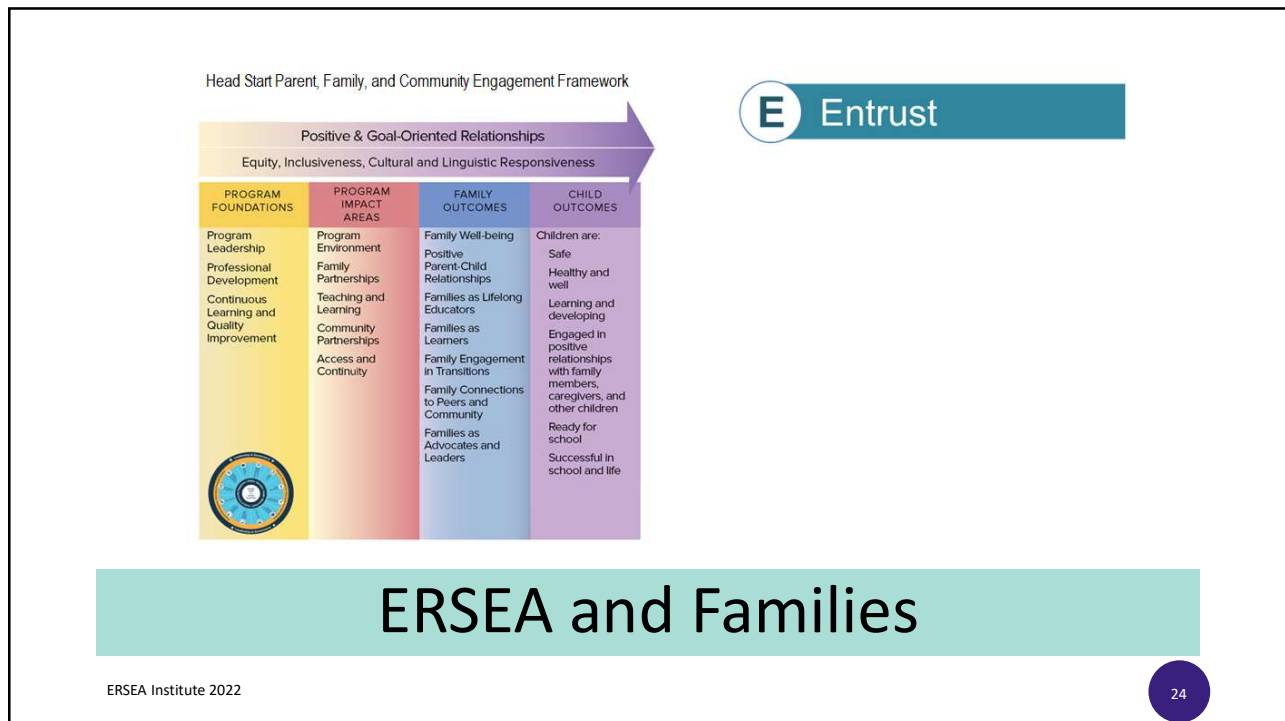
Head Start Parent, Family, and Community Engagement Framework

Positive & Goal-Oriented Relationships

Equity, Inclusiveness, Cultural and Linguistic Responsiveness

| PROGRAM FOUNDATIONS | PROGRAM IMPACT AREAS | FAMILY OUTCOMES | CHILD OUTCOMES |
|---|---|---|---|
| Program Leadership<br>Professional Development<br>Continuous Learning and Quality Improvement | Program Environment<br>Family Partnerships<br>Teaching and Learning<br>Community Partnerships<br>Access and Continuity | Family Well-being<br>Positive Parent-Child Relationships<br>Families as Lifelong Educators<br>Families as Learners<br>Family Engagement in Transitions<br>Family Connections to Peers and Community<br>Families as Advocates and Leaders | Children are:<br>Safe<br>Healthy and well<br>Learning and developing<br>Engaged in positive relationships with family members, caregivers, and other children<br>Ready for school<br>Successful in school and life |

E Entrust

ERSEA and Families

ERSEA Institute 2022

24